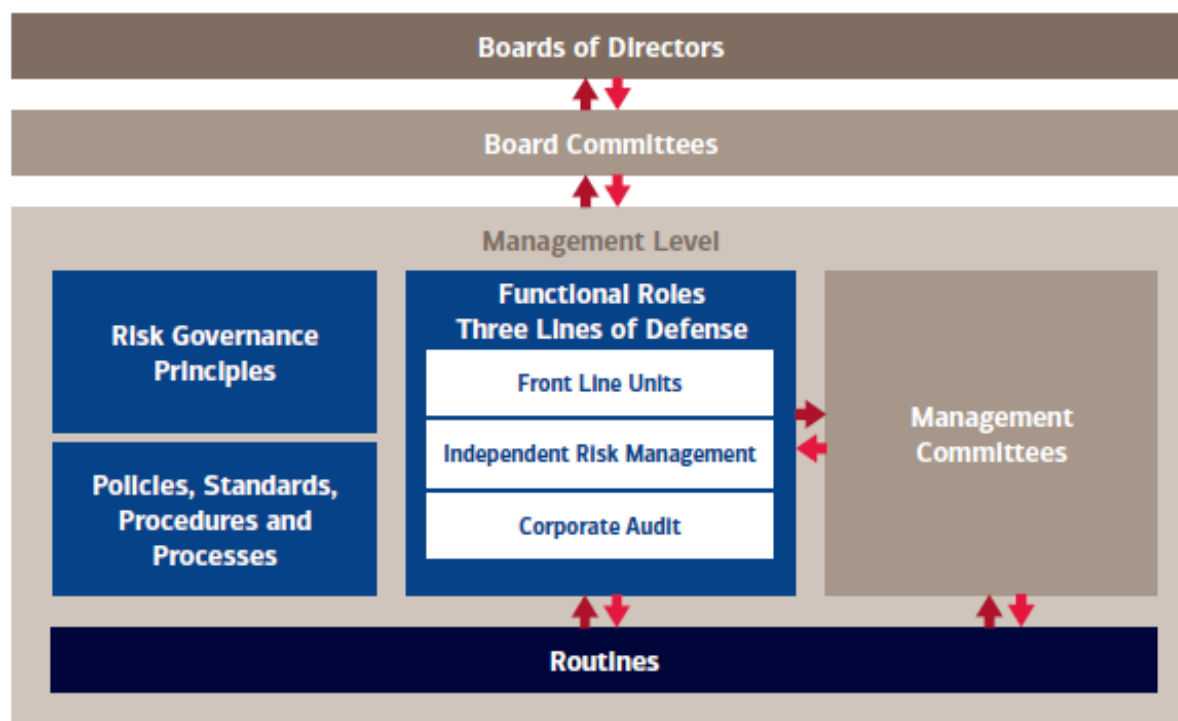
Boards of Directors

Board Committees

Management Level

Risk Governance Principles

Policies, Standards, Procedures and Processes

Functional Roles
Three Lines of Defense

Front Line Units

Independent Risk Management

Corporate Audit

Management Committees

Routines